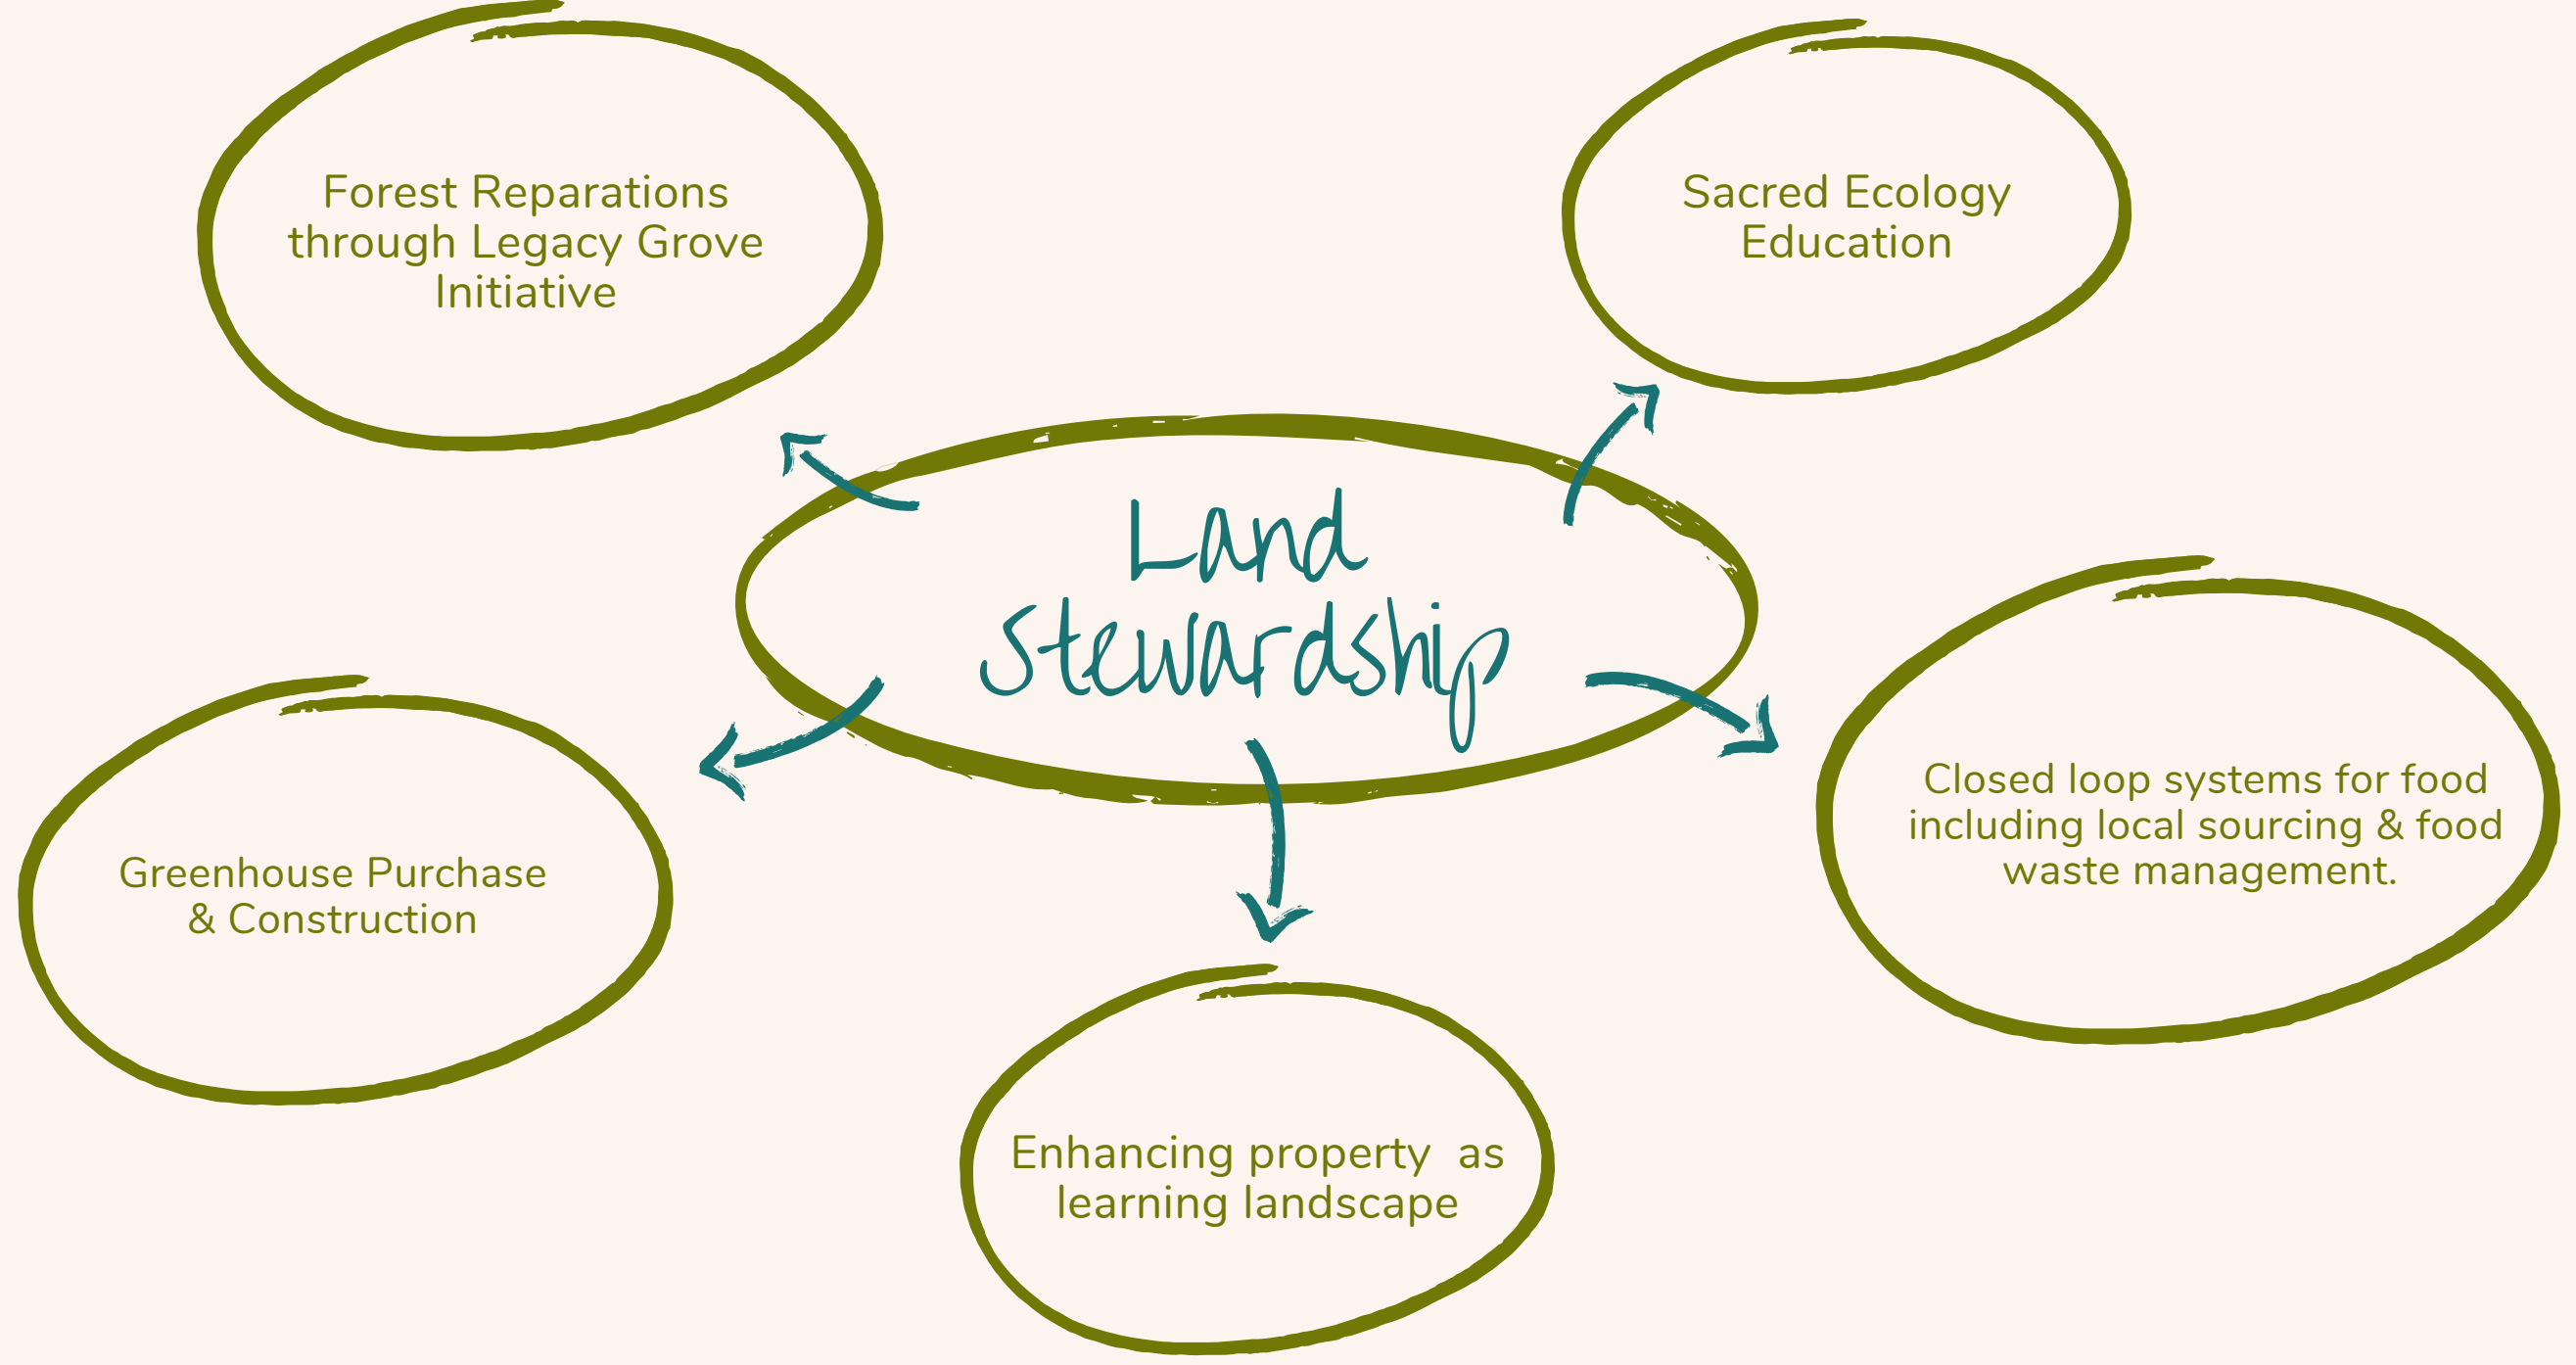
Forest Reparations through Legacy Grove Initiative

Sacred Ecology Education

Land Stewardship

Greenhouse Purchase & Construction

Closed loop systems for food including local sourcing & food waste management.

Enhancing property as learning landscape